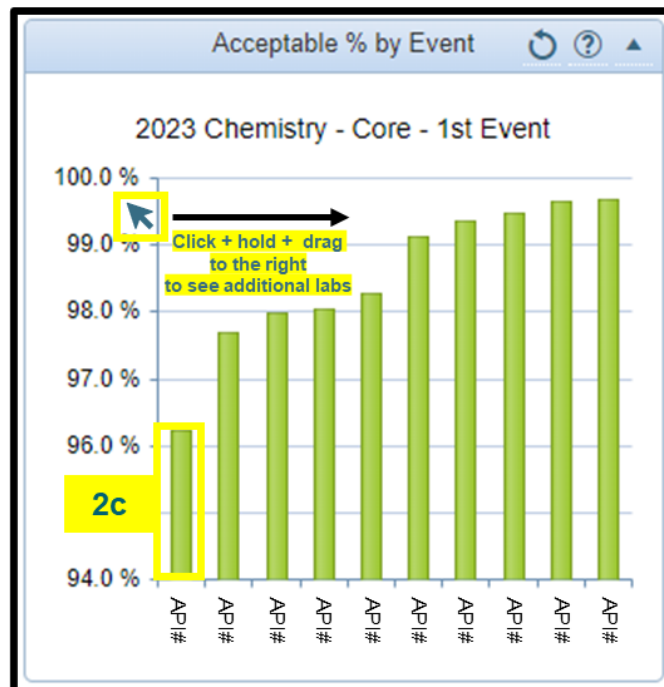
Acceptable % by Event

2023 Chemistry - Core - 1st Event

100.0 %
99.0 %
98.0 %
97.0 %
96.0 %
94.0 %

Click + hold + drag to the right to see additional labs

2c

API#
API#
API#
API#
API#
API#
API#
API#
API#
API#